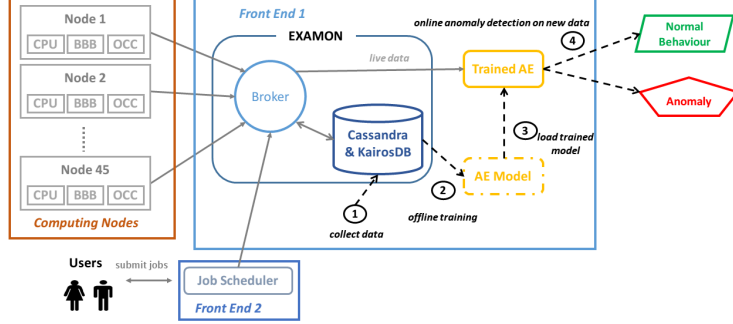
Node 1
CPU BBB OCC
Node 2
CPU BBB OCC
Node 45
CPU BBB OCC
Computing Nodes

Front End 1
EXAMON
Broker
live data
Cassandra & KairosDB
online anomaly detection on new data
4
Trained AE
Normal Behaviour
Anomaly
3
load trained model
2
AE Model
offline training
1
collect data

Users
submit jobs
Job Scheduler
Front End 2